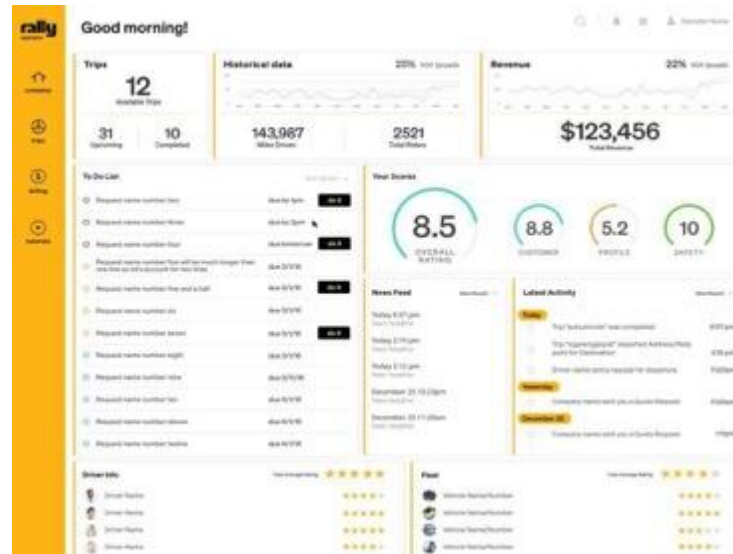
rally

Good morning!

Trips

12
Available Trips

31
Upcoming

10
Completed

Historical data

20%

143,987
Miles Driven

2521
Total Riders

Revenue

22%

$123,456
Total Revenue

To Do List

Request name number two
Request name number three
Request name number four
Request name number five
Request name number five and a half
Request name number six
Request name number seven
Request name number eight
Request name number nine
Request name number ten
Request name number eleven
Request name number twelve

Your Scores

8.5
OVERALL RATING

8.8
CUSTOMER

5.2
PROFILE

10
SAFETY

News Feed

Today 4:51 pm
Today 2:19 pm
Today 2:12 pm
December 23 10:23pm
December 23 11:00am

Latest Activity

Today
Yesterday
December 22

Driver Info

Driver Name
Driver Name
Driver Name
Driver Name

Fleet

Vehicle Name/Number
Vehicle Name/Number
Vehicle Name/Number
Vehicle Name/Number